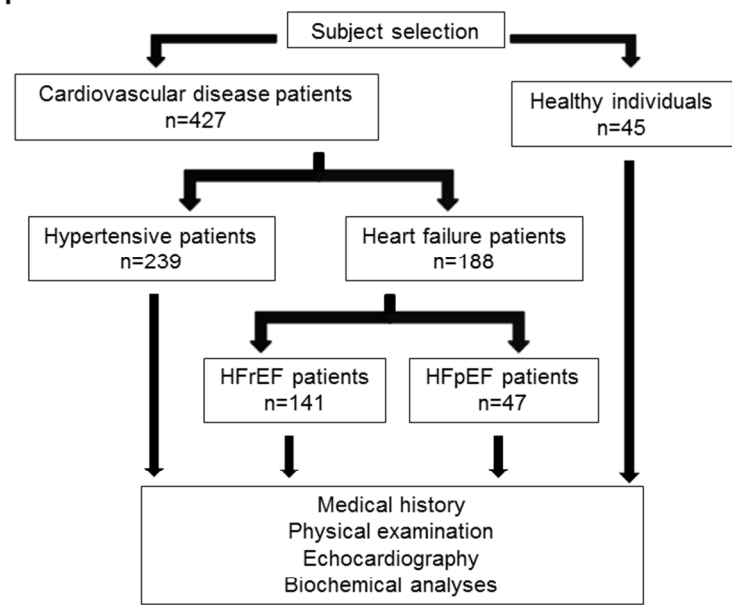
Subject selection

Cardiovascular disease patients
n=427

Healthy individuals
n=45

Hypertensive patients
n=239

Heart failure patients
n=188

HFrEF patients
n=141

HFpEF patients
n=47

Medical history
Physical examination
Echocardiography
Biochemical analyses